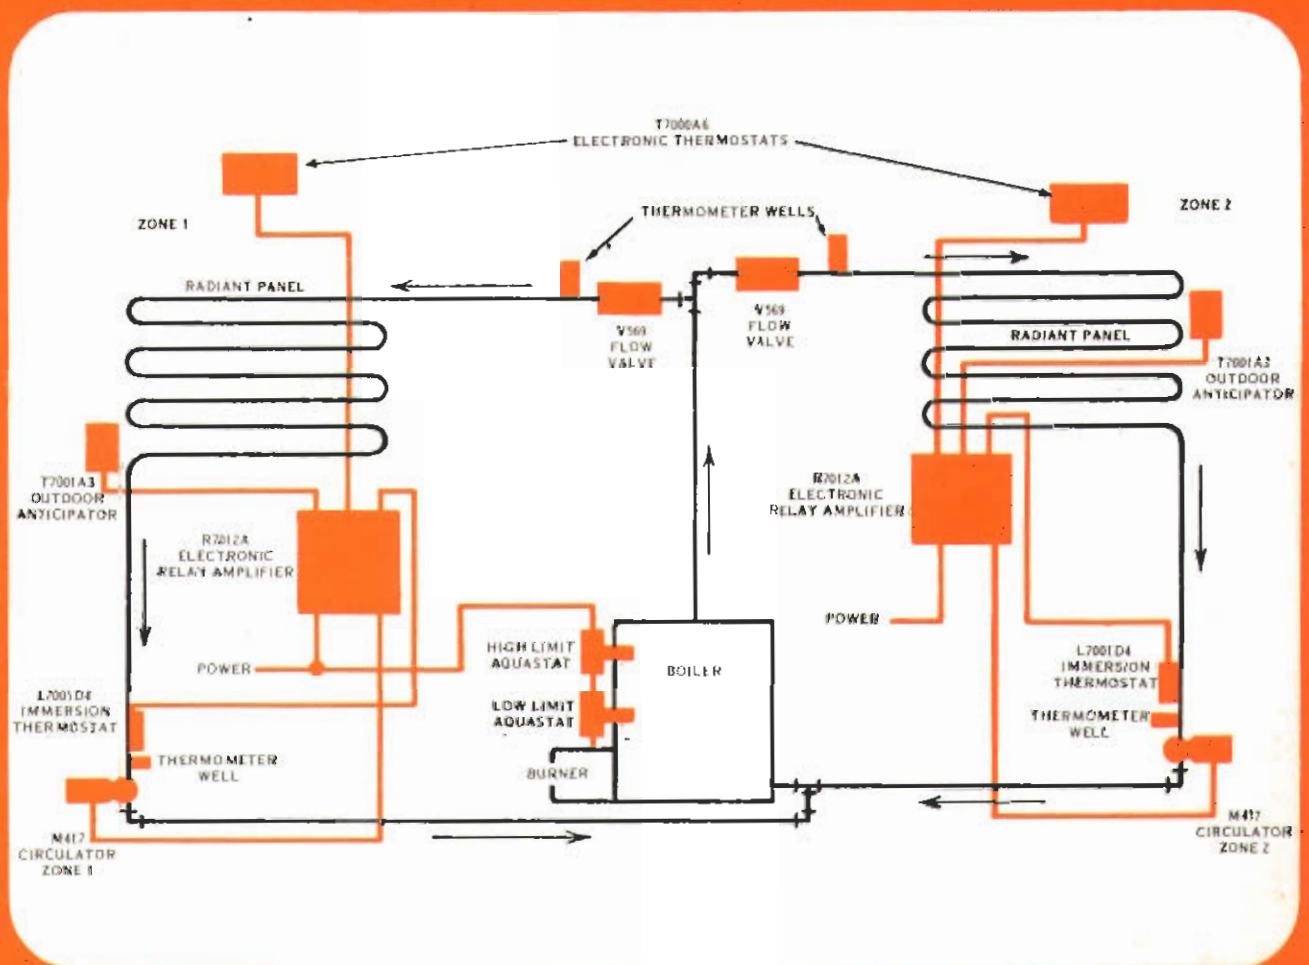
T7000A6
ELECTRONIC THERMOSTATS

ZONE 1

ZONE 2

THERMOMETER WELLS

RADIANT PANEL

V569
FLOW
VALVE

V569
FLOW
VALVE

RADIANT PANEL

T7001A3
OUTDOOR
ANTICIPATOR

T7001A3
OUTDOOR
ANTICIPATOR

R7012A
ELECTRONIC
RELAY AMPLIFIER

R7012A
ELECTRONIC
RELAY AMPLIFIER

POWER

POWER

HIGH LIMIT
AQUASTAT

LOW LIMIT
AQUASTAT

BOILER

BURNER

L7001D4
IMMERSION
THERMOSTAT

THERMOMETER
WELL

L7001D4
IMMERSION
THERMOSTAT

THERMOMETER
WELL

M417
CIRCULATOR
ZONE 1

M417
CIRCULATOR
ZONE 2